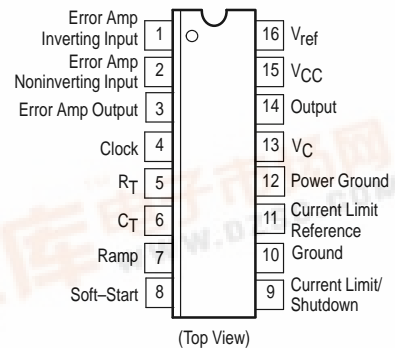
Error Amp Inverting Input 1
Error Amp Noninverting Input 2
Error Amp Output 3
Clock 4
$R_T$ 5
$C_T$ 6
Ramp 7
Soft–Start 8

16 $V_{ref}$
15 $V_{CC}$
14 Output
13 $V_C$
12 Power Ground
11 Current Limit Reference
10 Ground
9 Current Limit/ Shutdown

(Top View)